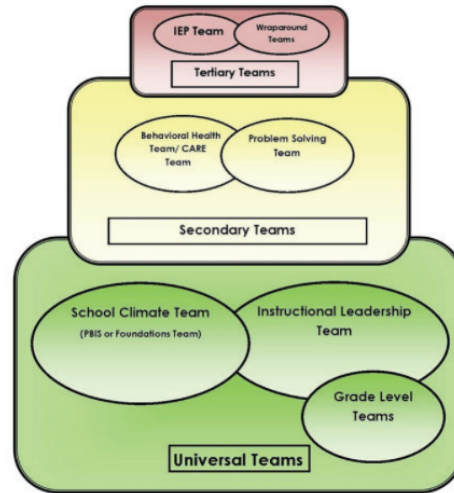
IEP Team

Wraparound Teams

Tertiary Teams

Behavioral Health Team/ CARE Team

Problem Solving Team

Secondary Teams

School Climate Team

(PBIS or Foundations Team)

Instructional Leadership Team

Grade Level Teams

Universal Teams